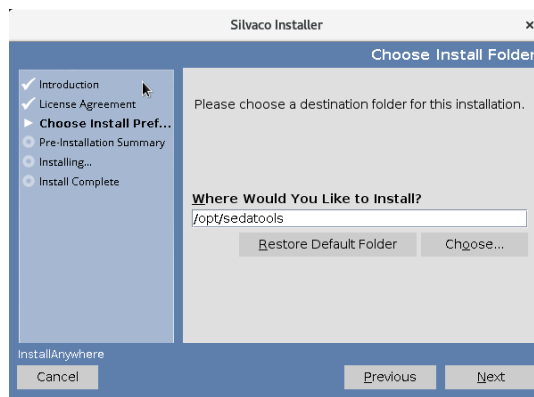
Silvaco Installer

×

Choose Install Folder

Introduction
License Agreement
Choose Install Pref...
Pre-Installation Summary
Installing...
Install Complete

Please choose a destination folder for this installation.

Where Would You Like to Install?

/opt/sedatools

Restore Default Folder

Choose...

InstallAnywhere

Cancel

Previous

Next